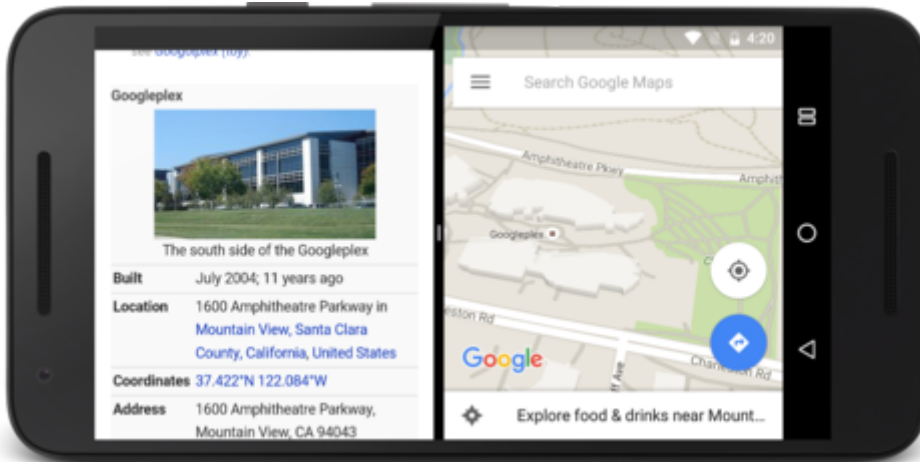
see Googleplex (toy)

Googleplex

The south side of the Googleplex

| Built | July 2004; 11 years ago |
|---|---|
| Location | 1600 Amphitheatre Parkway in Mountain View, Santa Clara County, California, United States |
| Coordinates | 37.422°N 122.084°W |
| Address | 1600 Amphitheatre Parkway, Mountain View, CA 94043 |

4:20

Search Google Maps

Amphitheatre Pkwy

Amphith

Googleplex

eston Rd

Charleston Rd

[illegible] Ave

Google

Explore food & drinks near Mount...